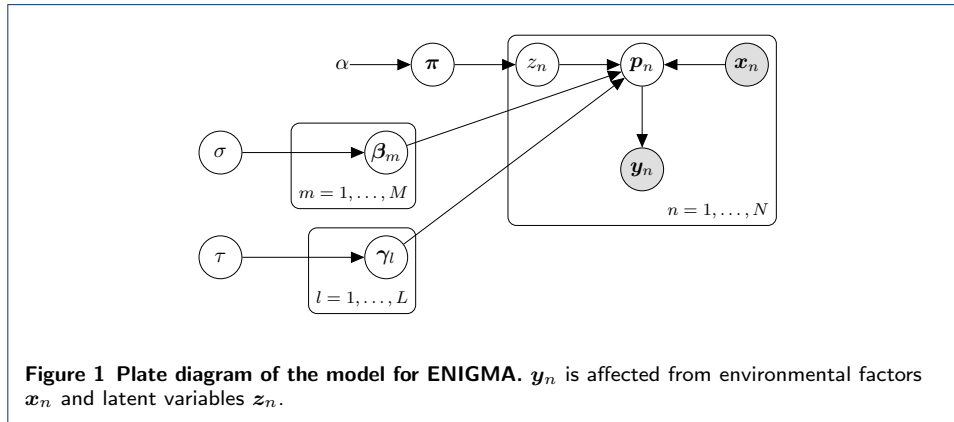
$\alpha$ $\boldsymbol{\pi}$ $z_n$ $\boldsymbol{p}_n$ $\boldsymbol{x}_n$

$\sigma$ $\boldsymbol{\beta}_m$ $m = 1, \ldots, M$

$\boldsymbol{y}_n$

$n = 1, \ldots, N$

$\tau$ $\boldsymbol{\gamma}_l$ $l = 1, \ldots, L$

**Figure 1 Plate diagram of the model for ENIGMA.** $\boldsymbol{y}_n$ is affected from environmental factors $\boldsymbol{x}_n$ and latent variables $\boldsymbol{z}_n$.